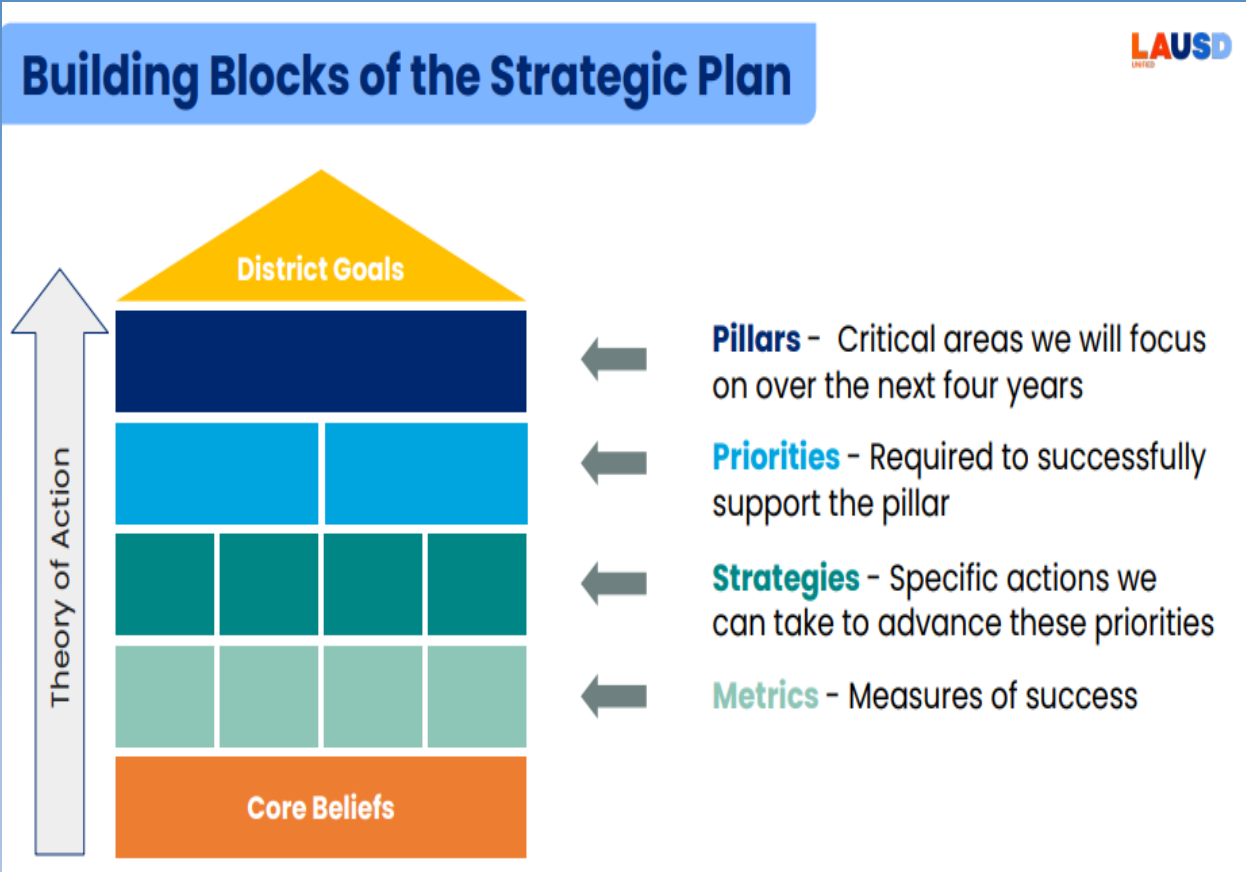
Building Blocks of the Strategic Plan

LAUSD
UNIFIED

Theory of Action

District Goals

Core Beliefs

Pillars - Critical areas we will focus on over the next four years

Priorities - Required to successfully support the pillar

Strategies - Specific actions we can take to advance these priorities

Metrics - Measures of success